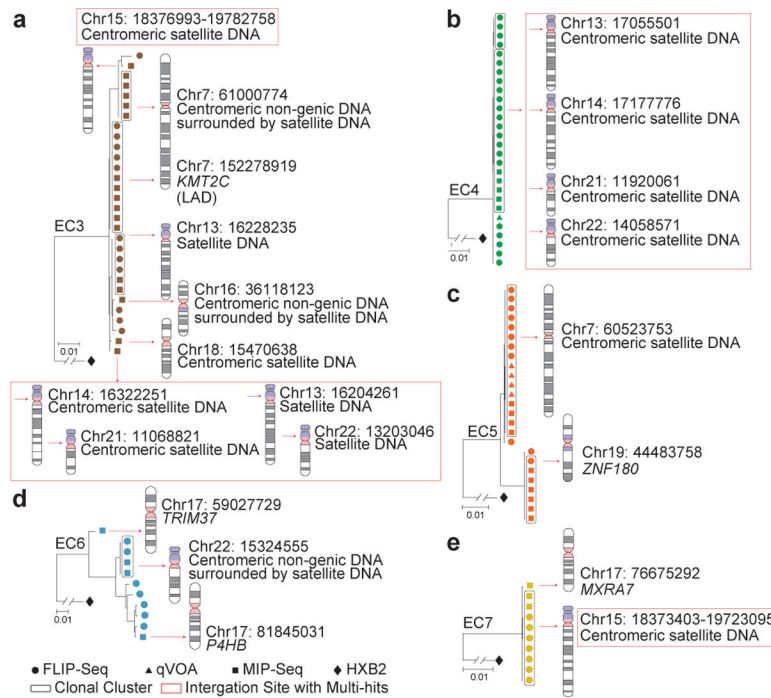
a

Chr15: 18376993-19782758
Centromeric satellite DNA

Chr7: 61000774
Centromeric non-genic DNA surrounded by satellite DNA

Chr7: 152278919
*KMT2C*
(LAD)

EC3

Chr13: 16228235
Satellite DNA

Chr16: 36118123
Centromeric non-genic DNA surrounded by satellite DNA

0.01

Chr18: 15470638
Centromeric satellite DNA

Chr14: 16322251
Centromeric satellite DNA

Chr13: 16204261
Satellite DNA

Chr21: 11068821
Centromeric satellite DNA

Chr22: 13203046
Satellite DNA

b

Chr13: 17055501
Centromeric satellite DNA

Chr14: 17177776
Centromeric satellite DNA

EC4

Chr21: 11920061
Centromeric satellite DNA

Chr22: 14058571
Centromeric satellite DNA

0.01

c

Chr7: 60523753
Centromeric satellite DNA

EC5

Chr19: 44483758
*ZNF180*

0.01

d

Chr17: 59027729
*TRIM37*

EC6

Chr22: 15324555
Centromeric non-genic DNA surrounded by satellite DNA

0.01

Chr17: 81845031
*P4HB*

e

Chr17: 76675292
*MXRA7*

EC7

Chr15: 18373403-19723095
Centromeric satellite DNA

0.01

● FLIP-Seq ▲ qVOA ■ MIP-Seq ◆ HXB2
Clonal Cluster Intergation Site with Multi-hits